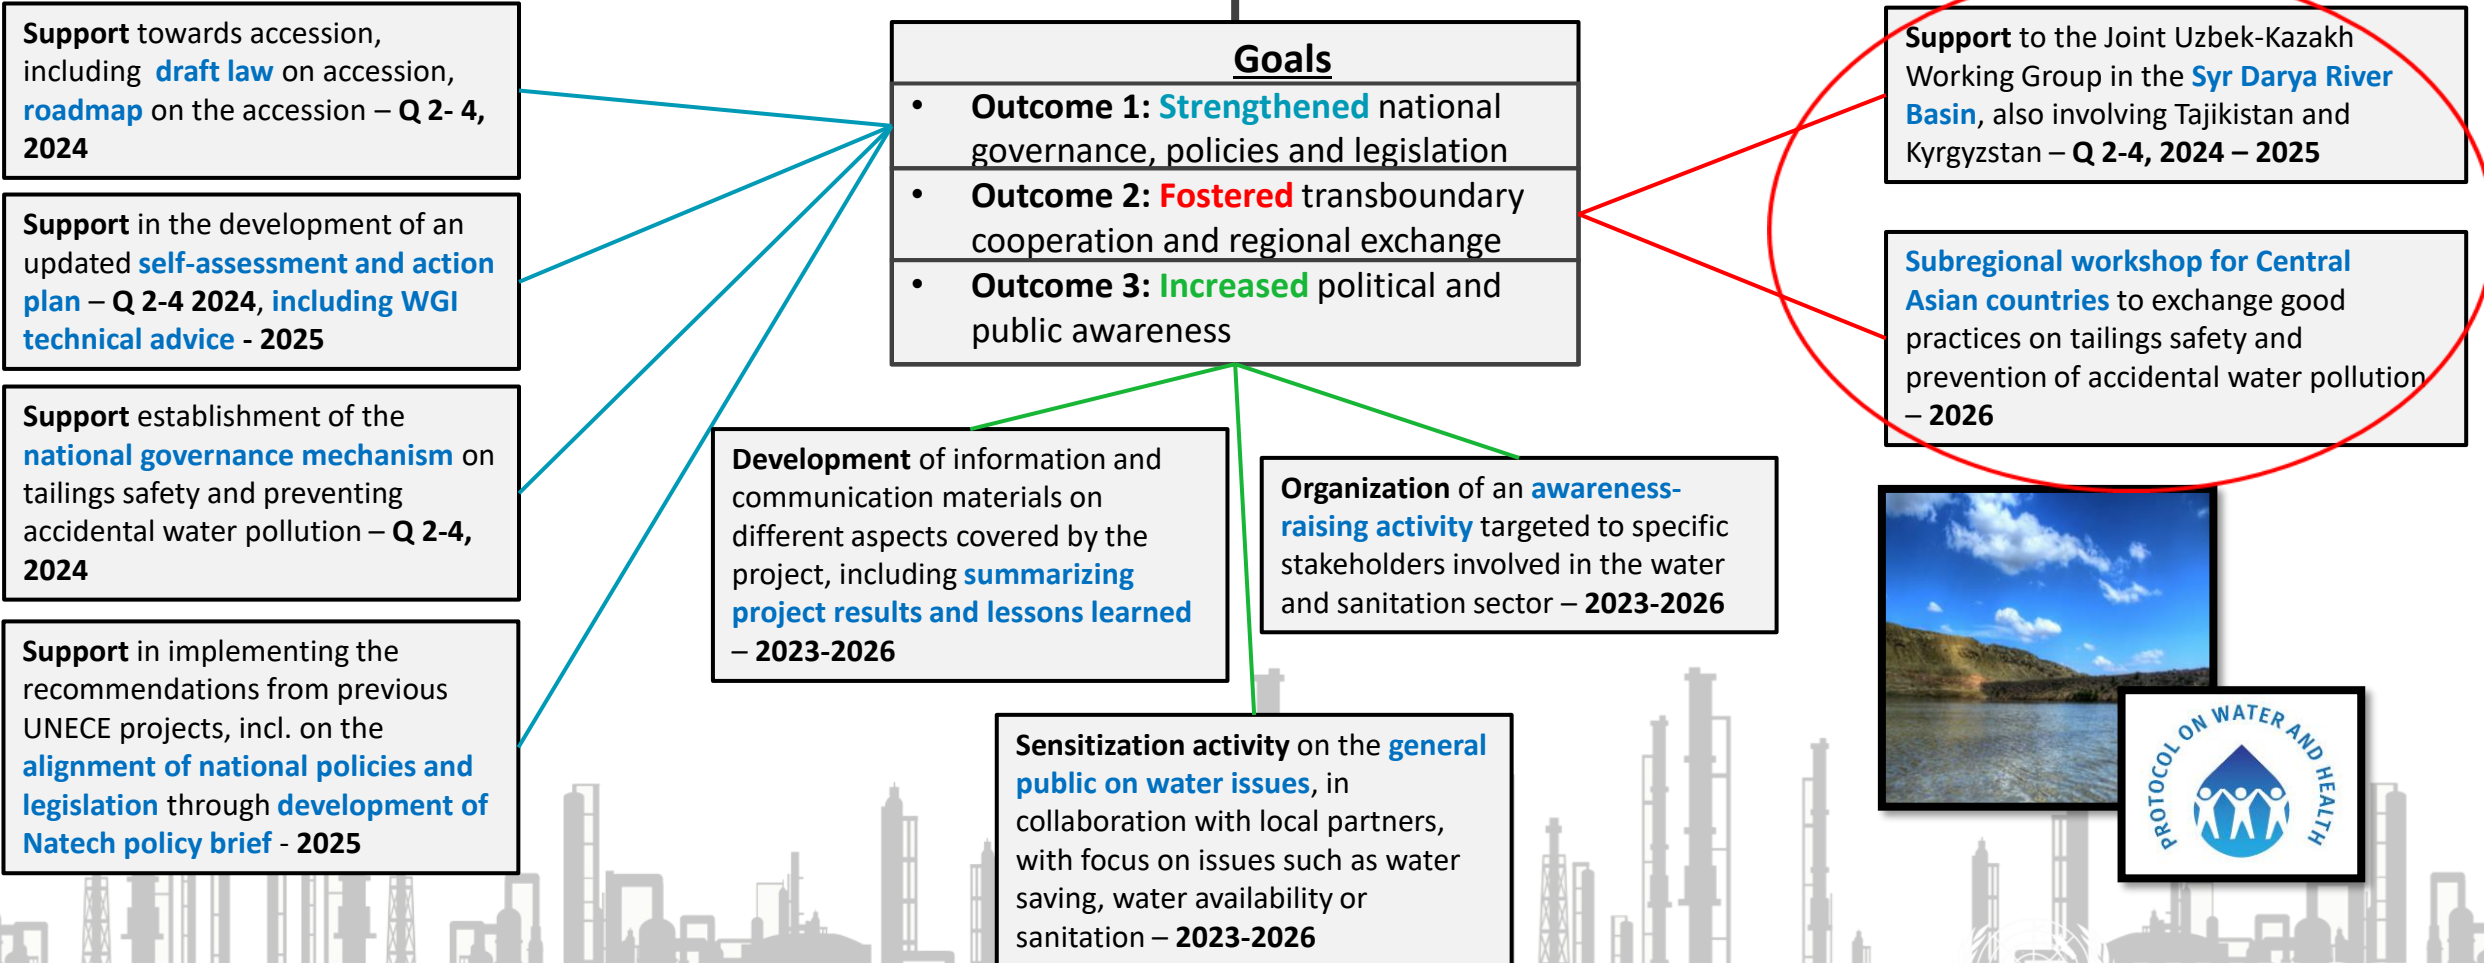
Goals

- Outcome 1: Strengthened national governance, policies and legislation
- Outcome 2: Fostered transboundary cooperation and regional exchange
- Outcome 3: Increased political and public awareness

Support towards accession, including draft law on accession, roadmap on the accession – Q 2- 4, 2024

Support in the development of an updated self-assessment and action plan – Q 2-4 2024, including WGI technical advice - 2025

Support establishment of the national governance mechanism on tailings safety and preventing accidental water pollution – Q 2-4, 2024

Support in implementing the recommendations from previous UNECE projects, incl. on the alignment of national policies and legislation through development of Natech policy brief - 2025

Development of information and communication materials on different aspects covered by the project, including summarizing project results and lessons learned – 2023-2026

Organization of an awareness-raising activity targeted to specific stakeholders involved in the water and sanitation sector – 2023-2026

Sensitization activity on the general public on water issues, in collaboration with local partners, with focus on issues such as water saving, water availability or sanitation – 2023-2026

Support to the Joint Uzbek-Kazakh Working Group in the Syr Darya River Basin, also involving Tajikistan and Kyrgyzstan – Q 2-4, 2024 – 2025

Subregional workshop for Central Asian countries to exchange good practices on tailings safety and prevention of accidental water pollution – 2026

PROTOCOL ON WATER AND HEALTH